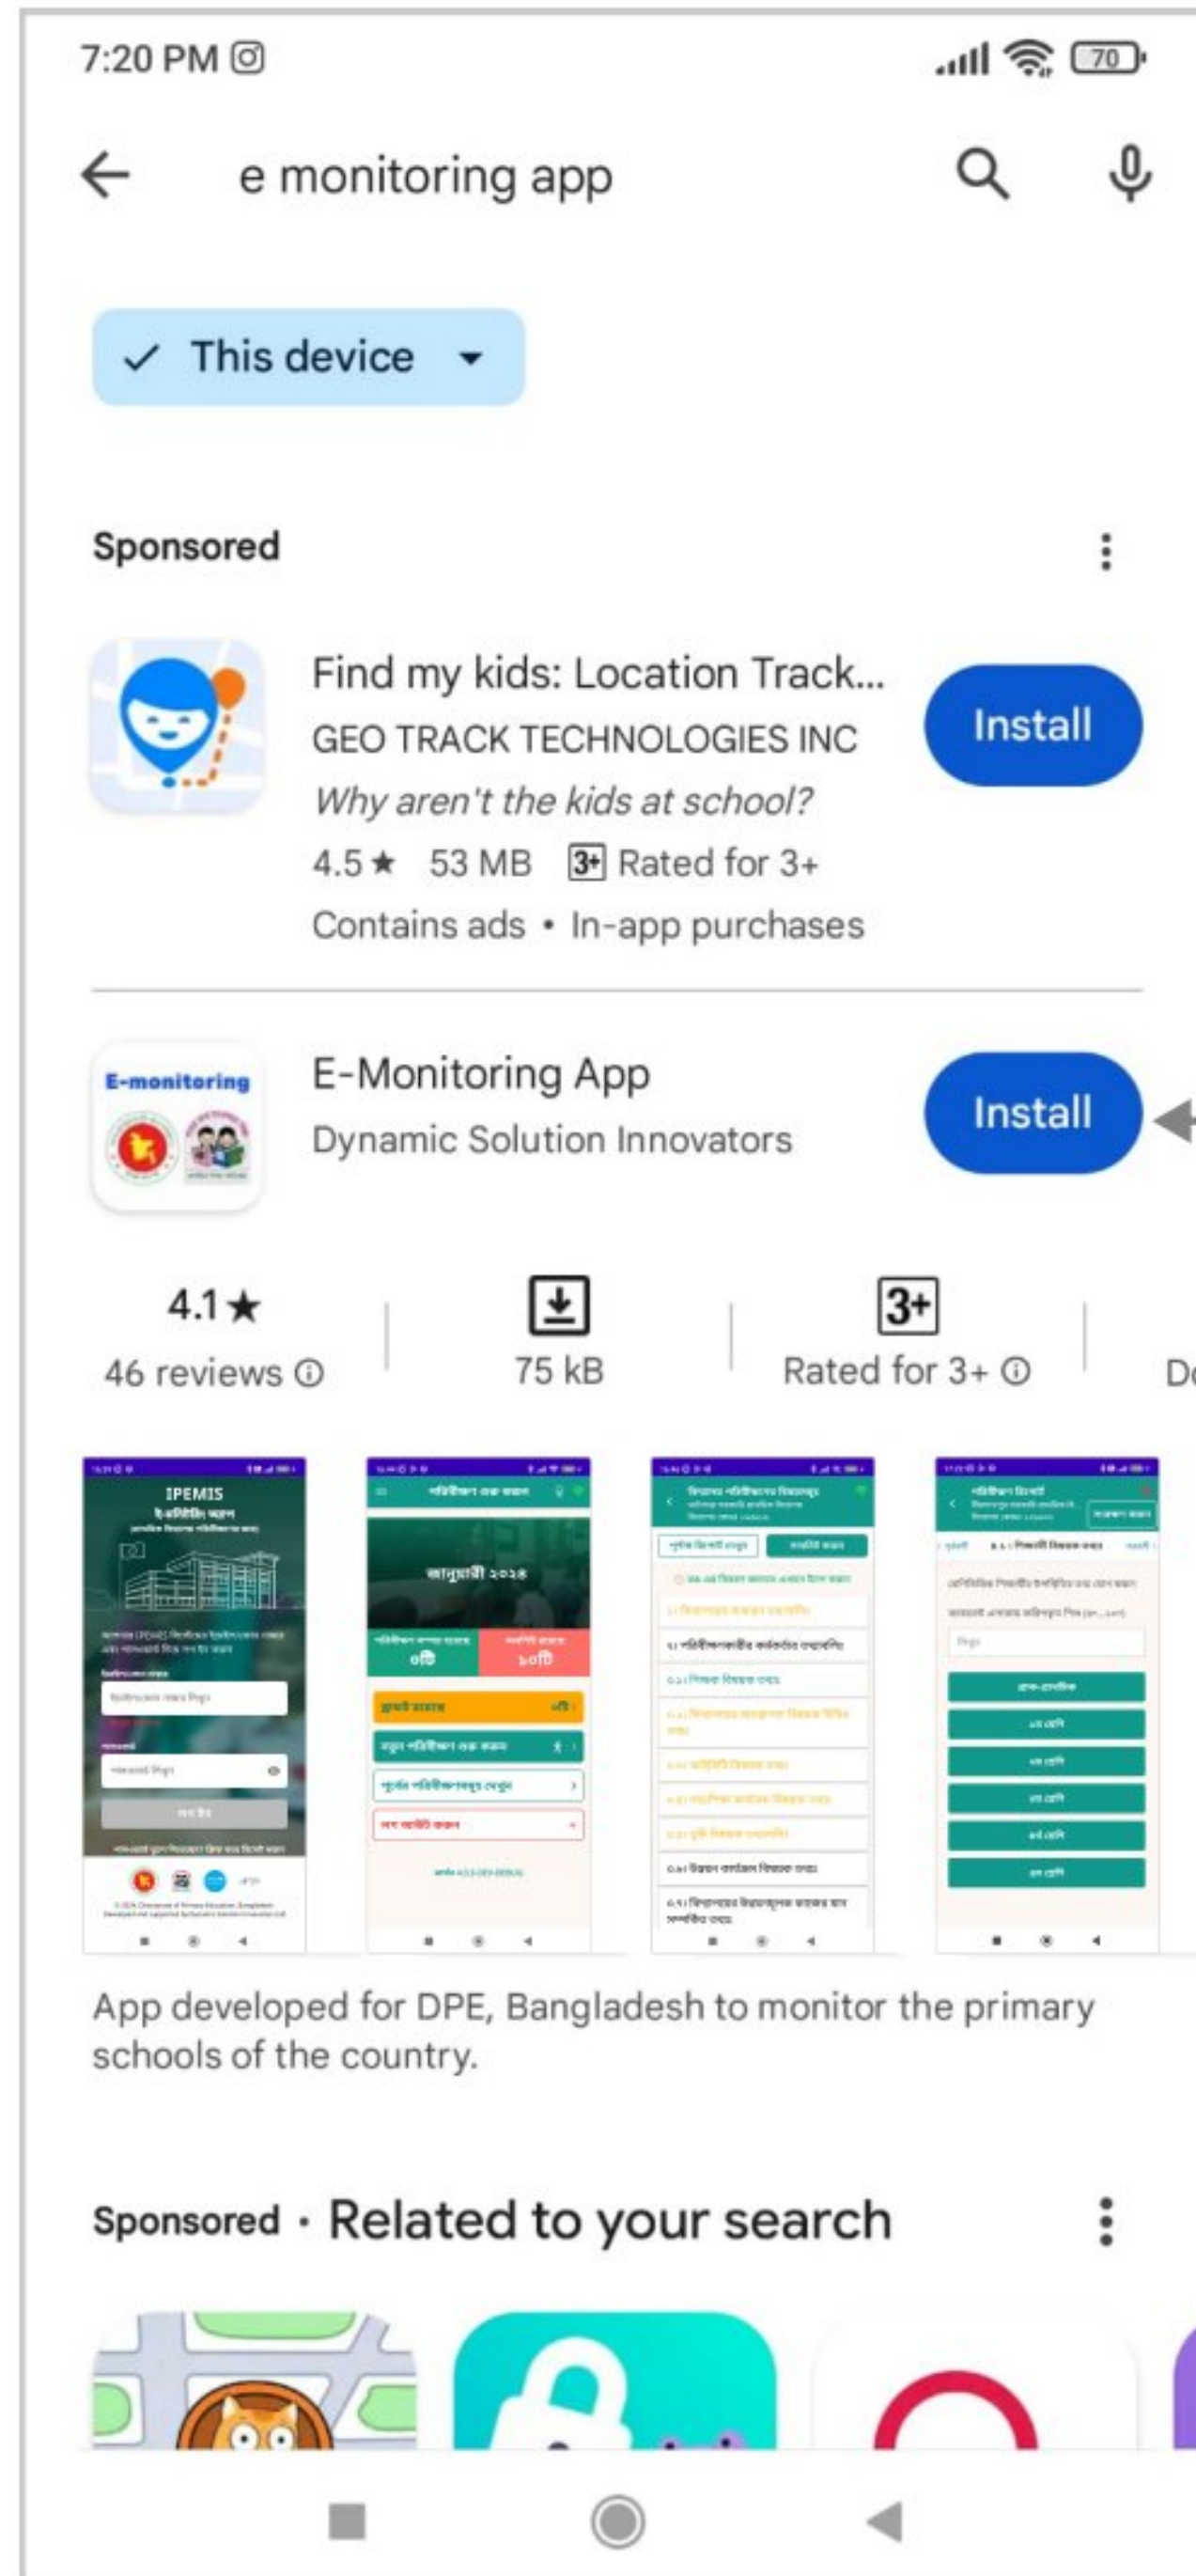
7:20 PM

70

e monitoring app

This device

Sponsored

Find my kids: Location Track...
GEO TRACK TECHNOLOGIES INC
Why aren't the kids at school?
4.5★ 53 MB 3+ Rated for 3+
Contains ads • In-app purchases

Install

E-monitoring

E-Monitoring App
Dynamic Solution Innovators

Install

4.1★
46 reviews

75 kB

3+
Rated for 3+

D

IPEMIS

জানুয়ারী ২০২৪

App developed for DPE, Bangladesh to monitor the primary schools of the country.

Sponsored • Related to your search